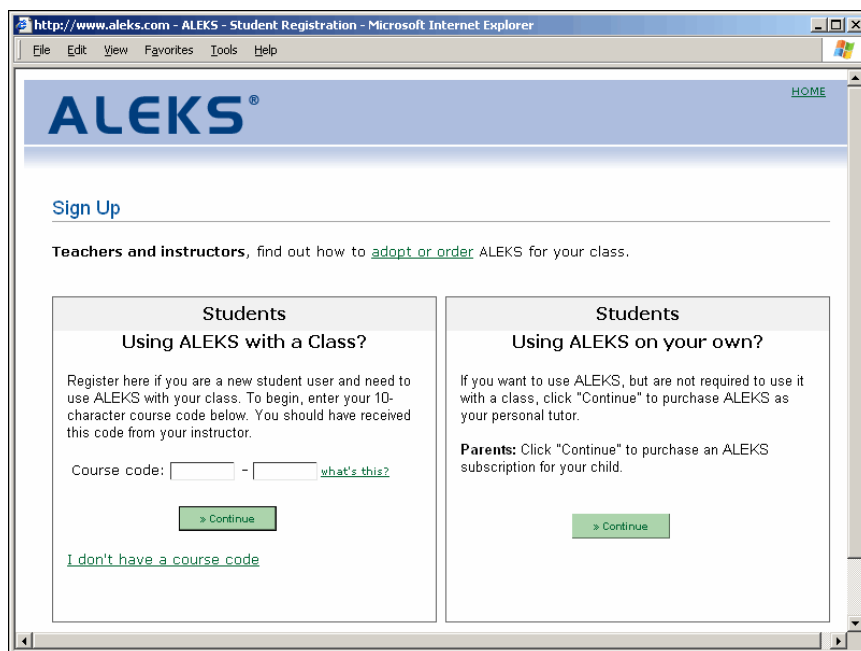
http://www.aleks.com - ALEKS - Student Registration - Microsoft Internet Explorer

File Edit View Favorites Tools Help

ALEKS®

HOME

Sign Up

Teachers and instructors, find out how to adopt or order ALEKS for your class.

Students

Using ALEKS with a Class?

Register here if you are a new student user and need to use ALEKS with your class. To begin, enter your 10-character course code below. You should have received this code from your instructor.

Course code: - what's this?

» Continue

I don't have a course code

Students

Using ALEKS on your own?

If you want to use ALEKS, but are not required to use it with a class, click "Continue" to purchase ALEKS as your personal tutor.

Parents: Click "Continue" to purchase an ALEKS subscription for your child.

» Continue